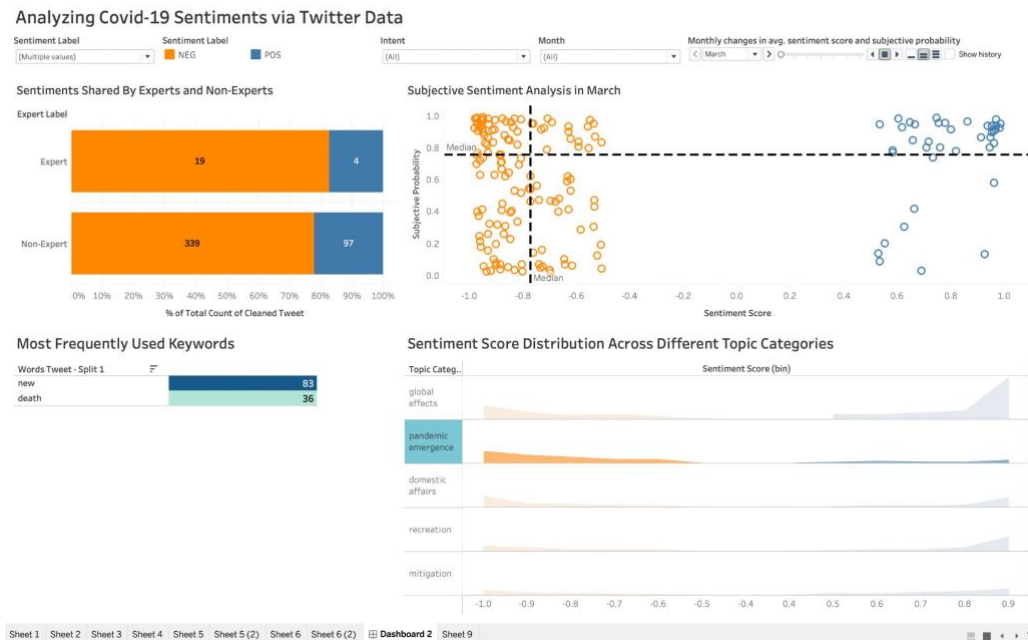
Analyzing Covid-19 Sentiments via Twitter Data

Sentiment Label
(Multiple values)

Sentiment Label
NEG
POS

Intent
(All)

Month
(All)

Monthly changes in avg. sentiment score and subjective probability
March
Show history

Sentiments Shared By Experts and Non-Experts

Expert Label

| | NEG | POS |
|---|---|---|
| Expert | 19 | 4 |
| Non-Expert | 339 | 97 |

0% 10% 20% 30% 40% 50% 60% 70% 80% 90% 100%
% of Total Count of Cleaned Tweet

Subjective Sentiment Analysis in March

Subjective Probability
1.0 0.8 0.6 0.4 0.2 0.0
Median
Median
-1.0 -0.8 -0.6 -0.4 -0.2 0.0 0.2 0.4 0.6 0.8 1.0
Sentiment Score

Most Frequently Used Keywords

| Words Tweet - Split 1 | |
|---|---|
| new | 83 |
| death | 36 |

Sentiment Score Distribution Across Different Topic Categories

Topic Categ..
Sentiment Score (bin)
global effects
pandemic emergence
domestic affairs
recreation
mitigation
-1.0 -0.9 -0.8 -0.7 -0.6 -0.5 -0.4 0.4 0.5 0.6 0.7 0.8 0.9

Sheet 1 Sheet 2 Sheet 3 Sheet 4 Sheet 5 Sheet 5 (2) Sheet 6 Sheet 6 (2) Dashboard 2 Sheet 9